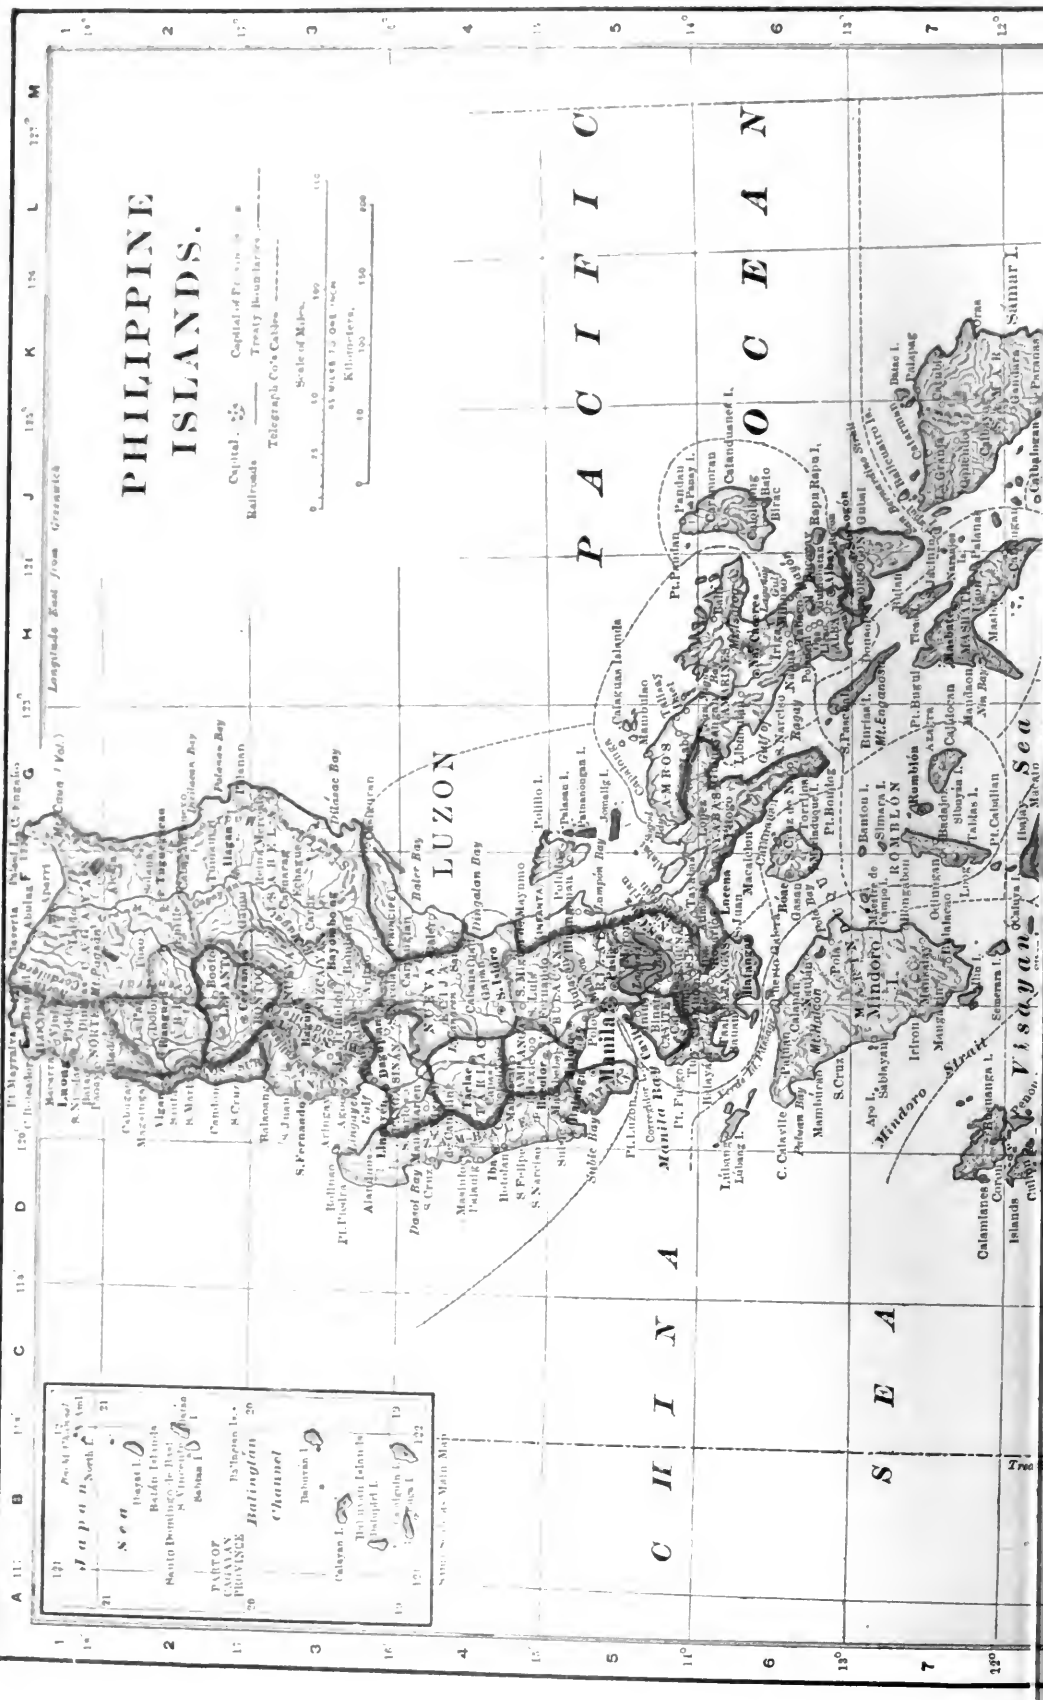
PHILIPPINE ISLANDS.

Capital
Railroads
Capital of Provinces
Treaty Boundaries
Telegraph Co's Cables
Scale of Miles
Kilometers

Longitude East from Greenwich

A B C D E F G H J K L M
1 2 3 4 5 6 7

P A C I F I C
O C E A N

C H I N A
S E A

LUZON

Japan
Sea
Balintang Channel
Batan Islands
Babuyan Islands
PART OF CAGAYAN PROVINCE

Manila
Manila Bay
Mindoro
Mindoro Strait
Visayan Sea
Calamianes Islands
Samar I.
Lingayen Gulf
Dasol Bay
Subic Bay
Baler Bay
Dingalan Bay
Polillo I.
Lamon Bay
Catanduanes I.
Ragay Gulf
Sibuyan I.
Romblon
Tablas I.
Burias I.
Ticao I.
Masbate
Marinduque I.
Lubang I.
Batangas
Laguna
Cavite
Bulacan
Pampanga
Tarlac
Nueva Ecija
Pangasinan
Zambales
Bataan
Ilocos Norte
Vigan
Cagayan
Isabela
Abra
Lepanto
Bontoc
La Union
S. Fernando
Aparri
Tuguegarao
Ilagan
Palanan Bay
Dilasac Bay
Calagua Islands
Mt. Mayon
Albay
Sorsogon
Pt. Bolinao
Santo Domingo
Calayan I.
Dalupiri I.
Fuga I.
Camiguin I.
Babuyan I.
Sabtan I.
Y'Ami I.
See Scale of Main Map

Trea